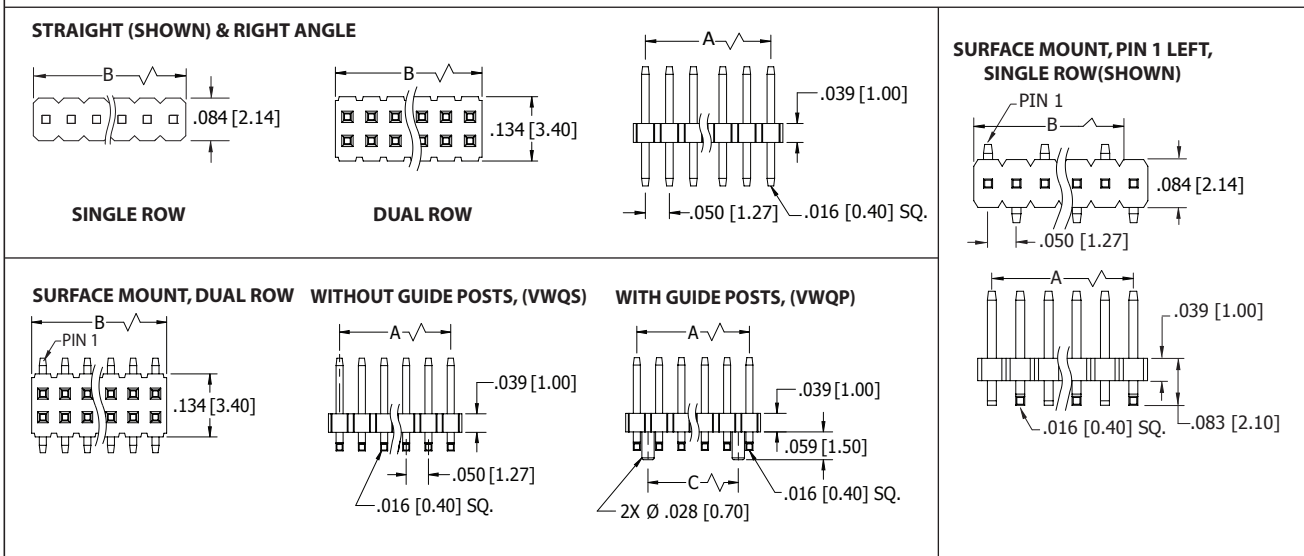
STRAIGHT (SHOWN) & RIGHT ANGLE

B

.084 [2.14]

SINGLE ROW

B

.134 [3.40]

DUAL ROW

A

.039 [1.00]

.050 [1.27]

.016 [0.40] SQ.

SURFACE MOUNT, PIN 1 LEFT, SINGLE ROW(SHOWN)

PIN 1

B

.084 [2.14]

.050 [1.27]

A

.039 [1.00]

.016 [0.40] SQ.

.083 [2.10]

SURFACE MOUNT, DUAL ROW

B

PIN 1

.134 [3.40]

WITHOUT GUIDE POSTS, (VWQS)

A

.039 [1.00]

.050 [1.27]

.016 [0.40] SQ.

WITH GUIDE POSTS, (VWQP)

A

.039 [1.00]

.059 [1.50]

C

.016 [0.40] SQ.

2X Ø .028 [0.70]